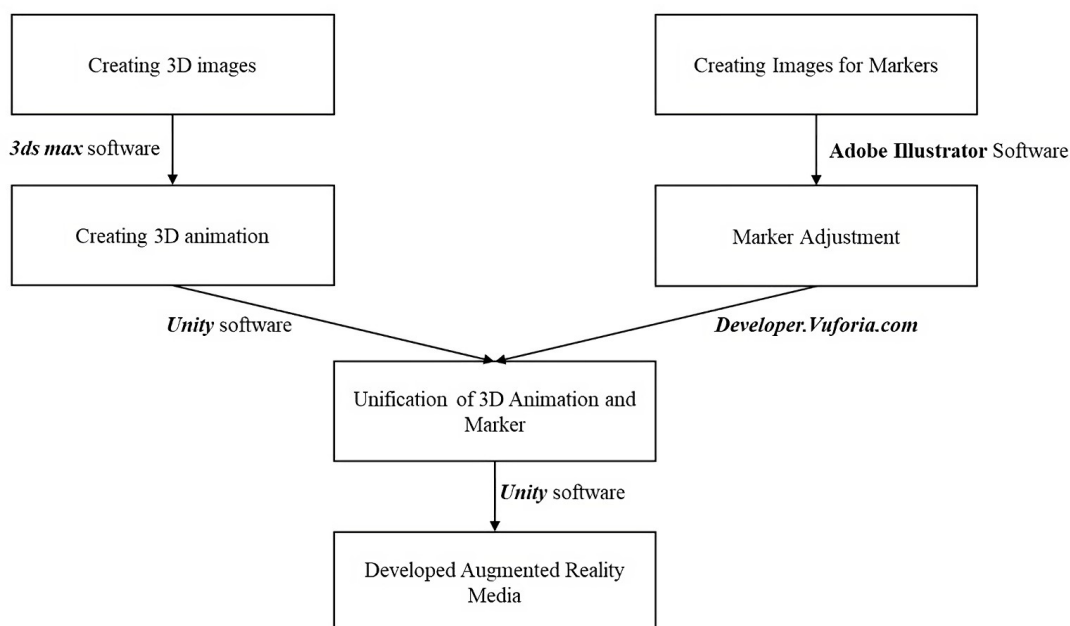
Creating 3D images

Creating Images for Markers

3ds max software

Adobe Illustrator Software

Creating 3D animation

Marker Adjustment

Unity software

Developer.Vuforia.com

Unification of 3D Animation and Marker

Unity software

Developed Augmented Reality Media